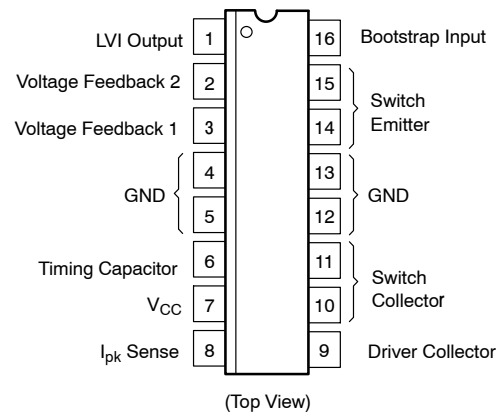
LVI Output 1
Voltage Feedback 2 2
Voltage Feedback 1 3
GND 4
5
Timing Capacitor 6
$V_{CC}$ 7
$I_{pk}$ Sense 8

16 Bootstrap Input
15
14 Switch Emitter
13
12 GND
11
10 Switch Collector
9 Driver Collector

(Top View)